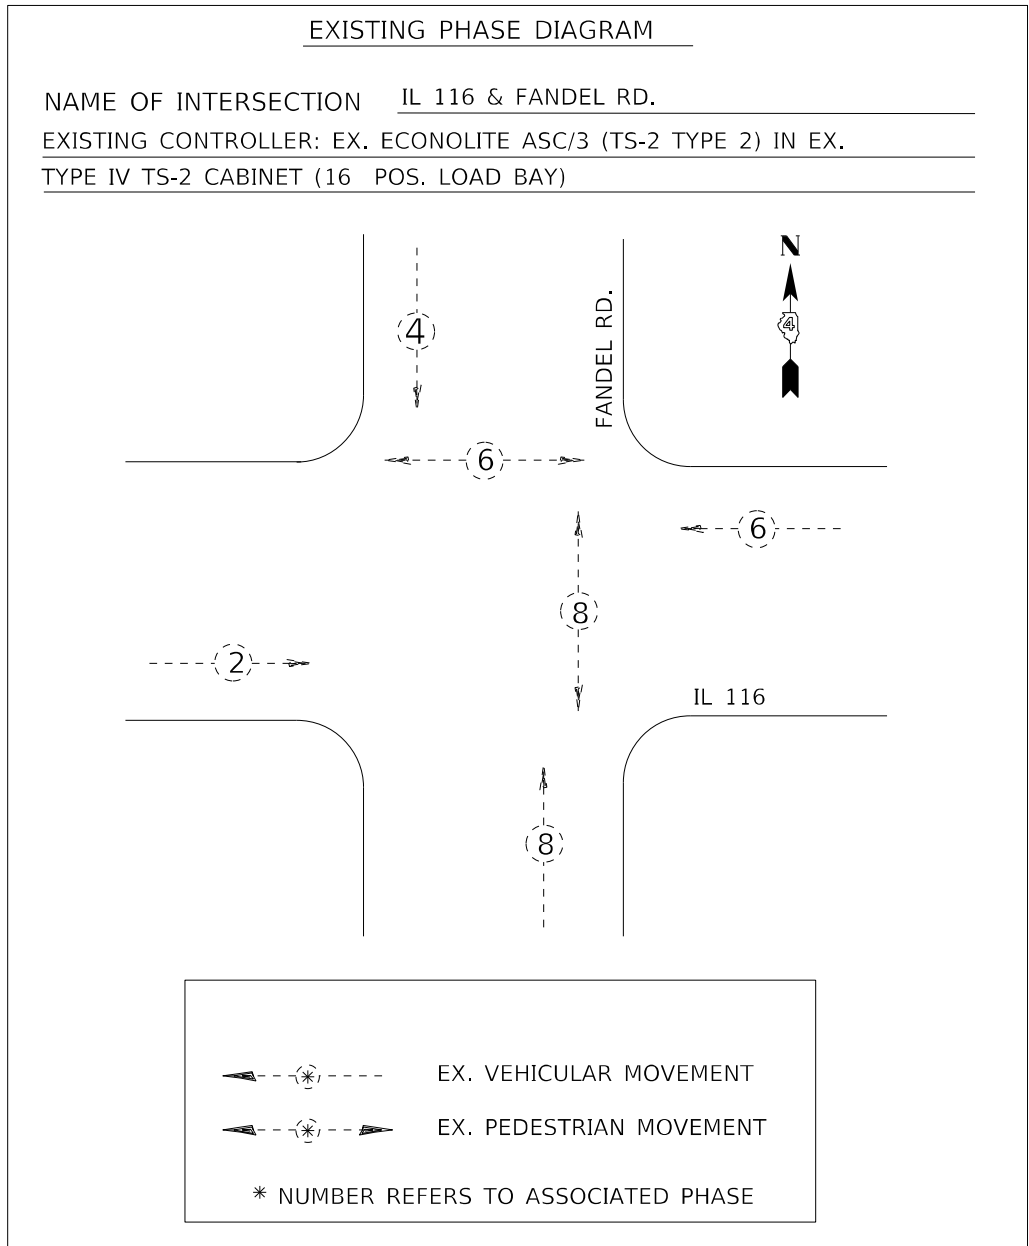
EXISTING PHASE DIAGRAM

NAME OF INTERSECTION IL 116 & FANDEL RD.

EXISTING CONTROLLER: EX. ECONOLITE ASC/3 (TS-2 TYPE 2) IN EX.

TYPE IV TS-2 CABINET (16 POS. LOAD BAY)

N

4

4

FANDEL RD.

6

6

8

2

IL 116

8

*

EX. VEHICULAR MOVEMENT

*

EX. PEDESTRIAN MOVEMENT

* NUMBER REFERS TO ASSOCIATED PHASE